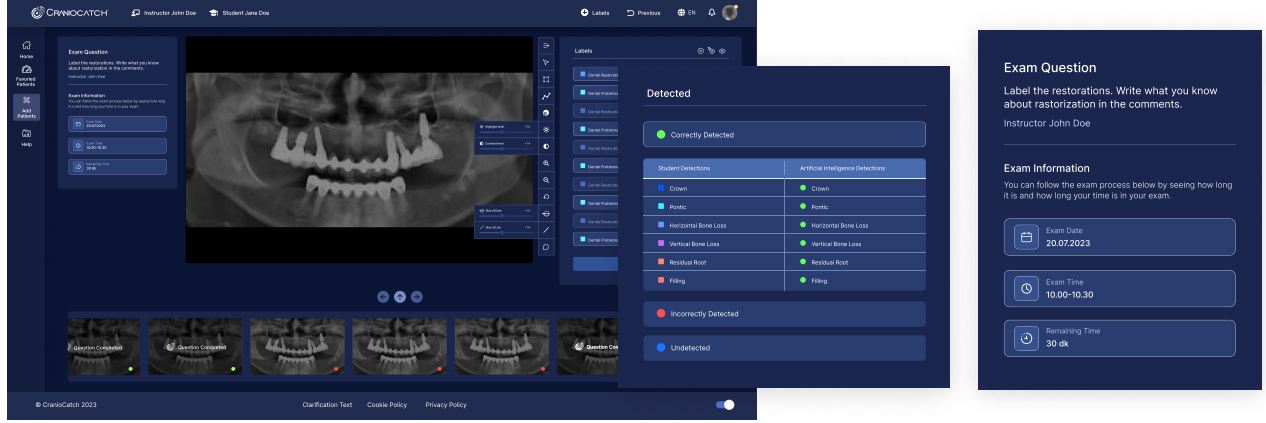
CRANIOCATCH Instructor John Doe Student Jane Doe Labels Previous EN

Home
Favorited Patients
Add Patients
Help

Exam Question
Label the restorations. Write what you know about rastorization in the comments.
Instructor John Doe

Exam Information
You can follow the exam process below by seeing how long it is and how long your time is in your exam.

Exam Date 20.07.2023
Exam Time 10.00-10.30
Remaining Time 30 dk

Labels

Question Completed
Question Completed
Question Completed

© CranioCatch 2023 Clarification Text Cookie Policy Privacy Policy

Detected

Correctly Detected

| Student Detections | Artificial Intelligence Detections |
|---|---|
| Crown | Crown |
| Pontic | Pontic |
| Horizontal Bone Loss | Horizontal Bone Loss |
| Vertical Bone Loss | Vertical Bone Loss |
| Residual Root | Residual Root |
| Filling | Filling |

Incorrectly Detected

Undetected

Exam Question
Label the restorations. Write what you know about rastorization in the comments.
Instructor John Doe

Exam Information
You can follow the exam process below by seeing how long it is and how long your time is in your exam.

Exam Date
20.07.2023

Exam Time
10.00-10.30

Remaining Time
30 dk